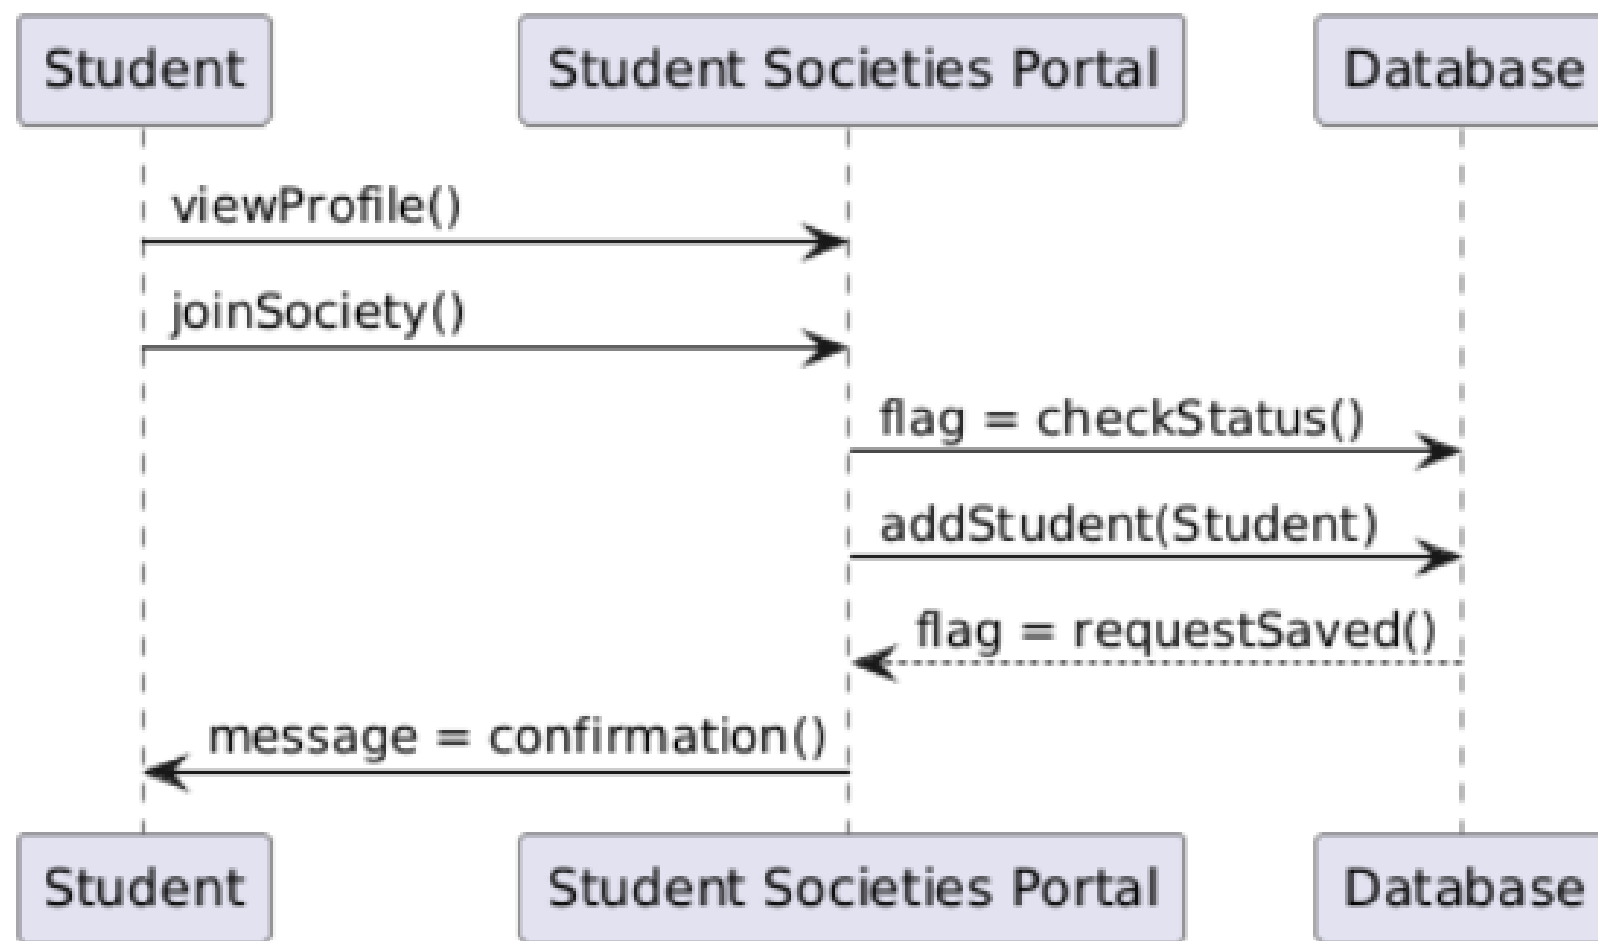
Student
Student Societies Portal
Database

viewProfile()

joinSociety()

flag = checkStatus()

addStudent(Student)

flag = requestSaved()

message = confirmation()

Student
Student Societies Portal
Database